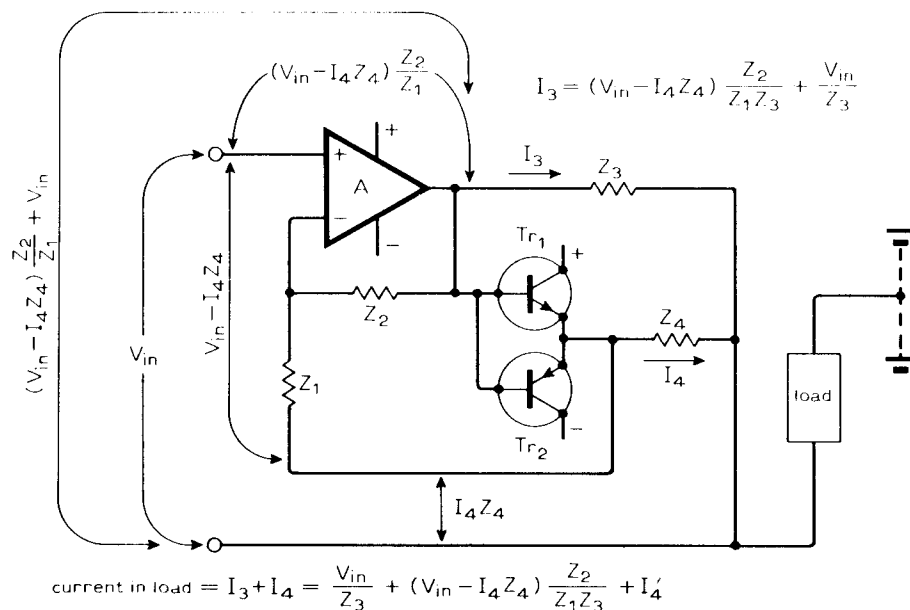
$(V_{in} - I_4Z_4)\frac{Z_2}{Z_1}$

$I_3 = (V_{in} - I_4Z_4)\frac{Z_2}{Z_1Z_3} + \frac{V_{in}}{Z_3}$

$(V_{in} - I_4Z_4)\frac{Z_2}{Z_1} + V_{in}$

+

A

−

+

−

$I_3$

$Z_3$

$Tr_1$

+

$V_{in} - I_4Z_4$

$Z_2$

$Z_4$

$V_{in}$

$I_4$

$Z_1$

load

$Tr_2$

−

$I_4Z_4$

current in load $= I_3 + I_4 = \frac{V_{in}}{Z_3} + (V_{in} - I_4Z_4)\frac{Z_2}{Z_1Z_3} + I_4'$